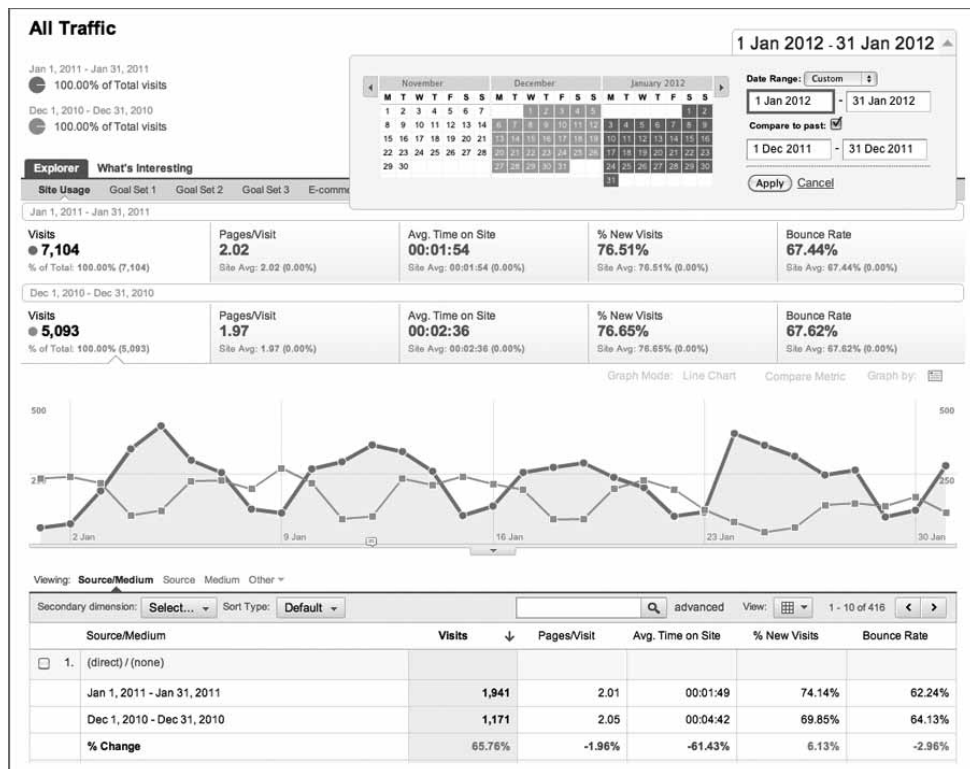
All Traffic

Jan 1, 2011 - Jan 31, 2011
100.00% of Total visits

Dec 1, 2010 - Dec 31, 2010
100.00% of Total visits

1 Jan 2012 - 31 Jan 2012

| November | | | | | | | December | | | | | | | January 2012 | | | | | | |
|---|---|---|---|---|---|---|---|---|---|---|---|---|---|---|---|---|---|---|---|---|
| M | T | W | T | F | S | S | M | T | W | T | F | S | S | M | T | W | T | F | S | S |
| 1 | 2 | 3 | 4 | 5 | 6 | 7 | | | | 1 | 2 | 3 | 4 | | | | | | 1 | 2 |
| 8 | 9 | 10 | 11 | 12 | 13 | 14 | 5 | 6 | 7 | 8 | 9 | 10 | 11 | 3 | 4 | 5 | 6 | 7 | 8 | 9 |
| 15 | 16 | 17 | 18 | 19 | 20 | 21 | 12 | 13 | 14 | 15 | 16 | 17 | 18 | 10 | 11 | 12 | 13 | 14 | 15 | 16 |
| 22 | 23 | 24 | 25 | 26 | 27 | 28 | 19 | 20 | 21 | 22 | 23 | 24 | 25 | 17 | 18 | 19 | 20 | 21 | 22 | 23 |
| 29 | 30 | | | | | | 26 | 27 | 28 | 29 | 30 | 31 | | 24 | 25 | 26 | 27 | 28 | 29 | 30 |
| | | | | | | | | | | | | | | 31 | | | | | | |

Date Range: Custom
1 Jan 2012 - 31 Jan 2012
Compare to past: ☑
1 Dec 2011 - 31 Dec 2011
Apply Cancel

Explorer What's Interesting
Site Usage Goal Set 1 Goal Set 2 Goal Set 3 E-comme

Jan 1, 2011 - Jan 31, 2011

| Visits | Pages/Visit | Avg. Time on Site | % New Visits | Bounce Rate |
|---|---|---|---|---|
| 7,104 | 2.02 | 00:01:54 | 76.51% | 67.44% |
| % of Total: 100.00% (7,104) | Site Avg: 2.02 (0.00%) | Site Avg: 00:01:54 (0.00%) | Site Avg: 76.51% (0.00%) | Site Avg: 67.44% (0.00%) |

Dec 1, 2010 - Dec 31, 2010

| Visits | Pages/Visit | Avg. Time on Site | % New Visits | Bounce Rate |
|---|---|---|---|---|
| 5,093 | 1.97 | 00:02:36 | 76.65% | 67.62% |
| % of Total: 100.00% (5,093) | Site Avg: 1.97 (0.00%) | Site Avg: 00:02:36 (0.00%) | Site Avg: 76.65% (0.00%) | Site Avg: 67.62% (0.00%) |

Graph Mode: Line Chart Compare Metric Graph by:

500 500
250 250
2 Jan 9 Jan 16 Jan 23 Jan 30 Jan

Viewing: Source/Medium Source Medium Other

Secondary dimension: Select... Sort Type: Default advanced View: 1 - 10 of 416

| | Source/Medium | Visits | Pages/Visit | Avg. Time on Site | % New Visits | Bounce Rate |
|---|---|---|---|---|---|---|
| 1. | (direct) / (none) | | | | | |
| | Jan 1, 2011 - Jan 31, 2011 | 1,941 | 2.01 | 00:01:49 | 74.14% | 62.24% |
| | Dec 1, 2010 - Dec 31, 2010 | 1,171 | 2.05 | 00:04:42 | 69.85% | 64.13% |
| | % Change | 65.76% | -1.96% | -61.43% | 6.13% | -2.96% |